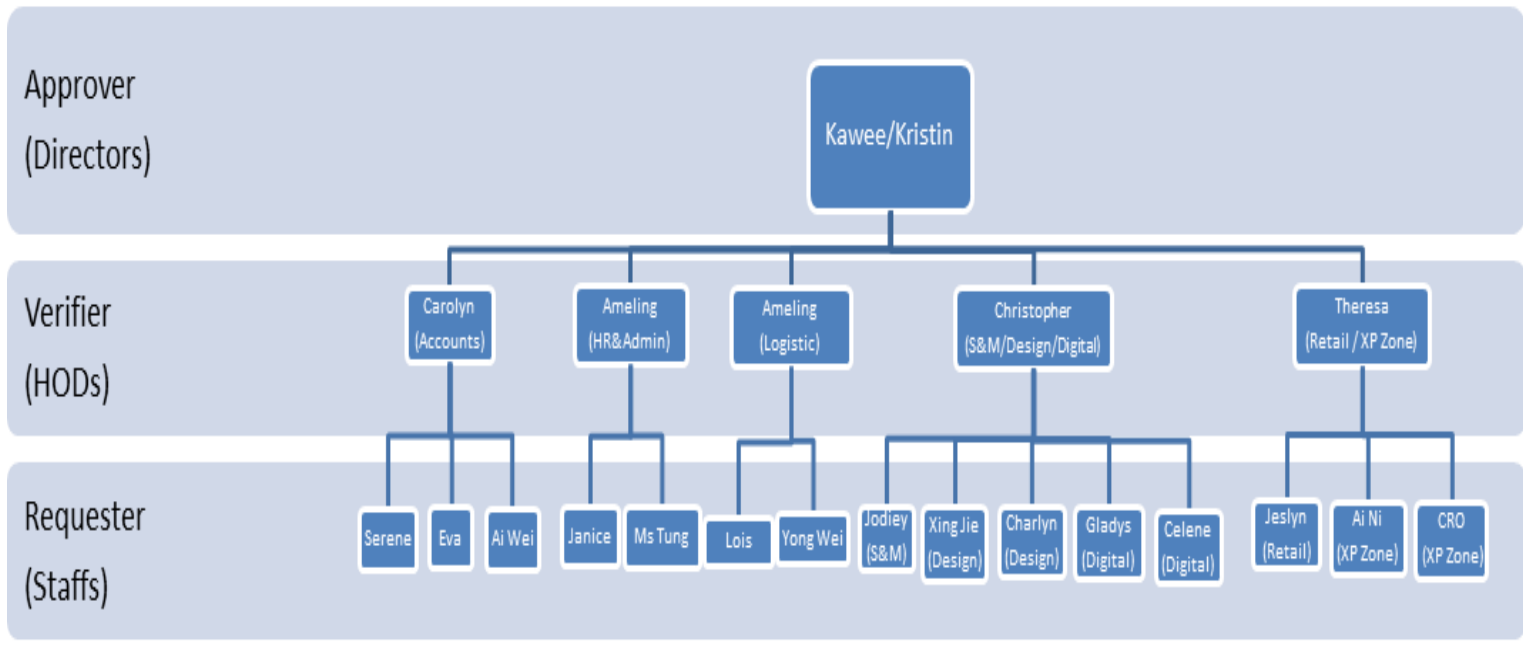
Approver
(Directors)

Kawee/Kristin

Verifier
(HODs)

Carolyn
(Accounts)

Ameling
(HR&Admin)

Ameling
(Logistic)

Christopher
(S&M/Design/Digital)

Theresa
(Retail / XP Zone)

Requester
(Staffs)

Serene

Eva

Ai Wei

Janice

Ms Tung

Lois

Yong Wei

Jodiey
(S&M)

Xing Jie
(Design)

Charlyn
(Design)

Gladys
(Digital)

Celene
(Digital)

Jeslyn
(Retail)

Ai Ni
(XP Zone)

CRO
(XP Zone)